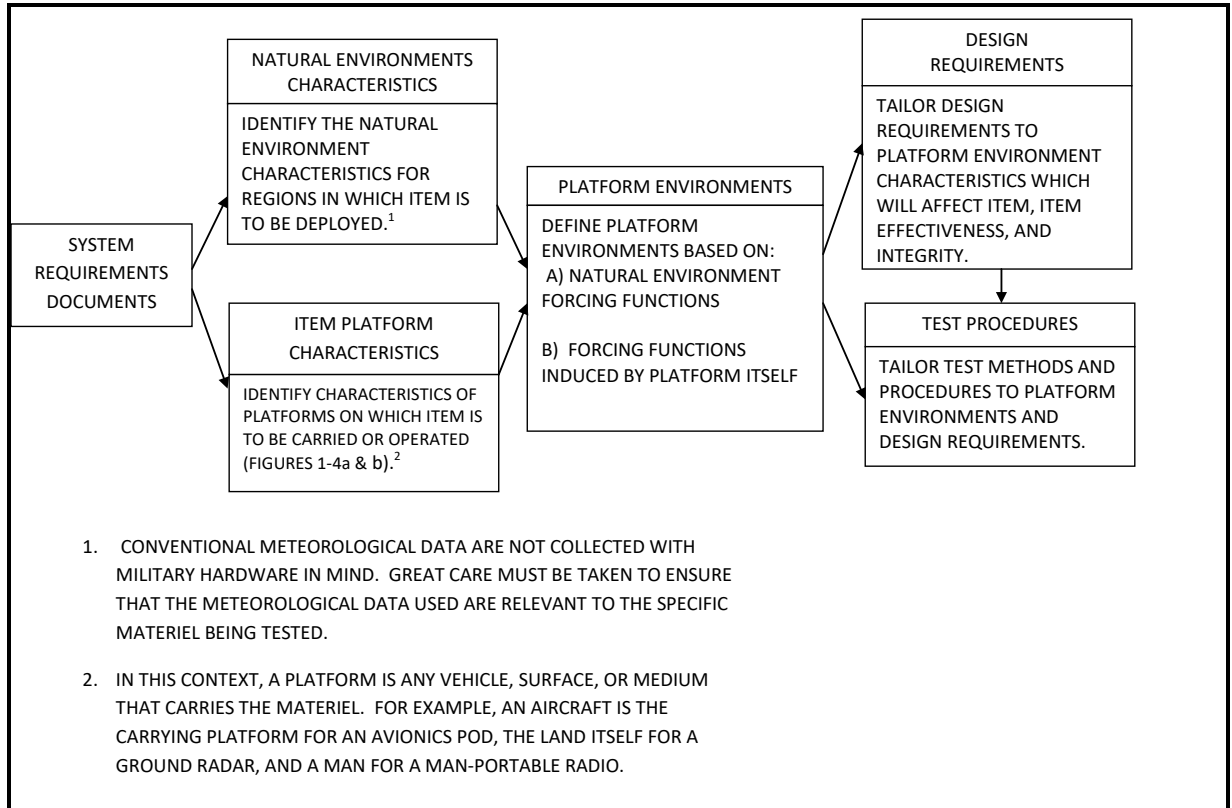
SYSTEM REQUIREMENTS DOCUMENTS

NATURAL ENVIRONMENTS CHARACTERISTICS

IDENTIFY THE NATURAL ENVIRONMENT CHARACTERISTICS FOR REGIONS IN WHICH ITEM IS TO BE DEPLOYED.$^1$

ITEM PLATFORM CHARACTERISTICS

IDENTIFY CHARACTERISTICS OF PLATFORMS ON WHICH ITEM IS TO BE CARRIED OR OPERATED (FIGURES 1-4a & b).$^2$

PLATFORM ENVIRONMENTS

DEFINE PLATFORM ENVIRONMENTS BASED ON:
A) NATURAL ENVIRONMENT FORCING FUNCTIONS

B) FORCING FUNCTIONS INDUCED BY PLATFORM ITSELF

DESIGN REQUIREMENTS

TAILOR DESIGN REQUIREMENTS TO PLATFORM ENVIRONMENT CHARACTERISTICS WHICH WILL AFFECT ITEM, ITEM EFFECTIVENESS, AND INTEGRITY.

TEST PROCEDURES

TAILOR TEST METHODS AND PROCEDURES TO PLATFORM ENVIRONMENTS AND DESIGN REQUIREMENTS.

1. CONVENTIONAL METEOROLOGICAL DATA ARE NOT COLLECTED WITH MILITARY HARDWARE IN MIND. GREAT CARE MUST BE TAKEN TO ENSURE THAT THE METEOROLOGICAL DATA USED ARE RELEVANT TO THE SPECIFIC MATERIEL BEING TESTED.

2. IN THIS CONTEXT, A PLATFORM IS ANY VEHICLE, SURFACE, OR MEDIUM THAT CARRIES THE MATERIEL. FOR EXAMPLE, AN AIRCRAFT IS THE CARRYING PLATFORM FOR AN AVIONICS POD, THE LAND ITSELF FOR A GROUND RADAR, AND A MAN FOR A MAN-PORTABLE RADIO.